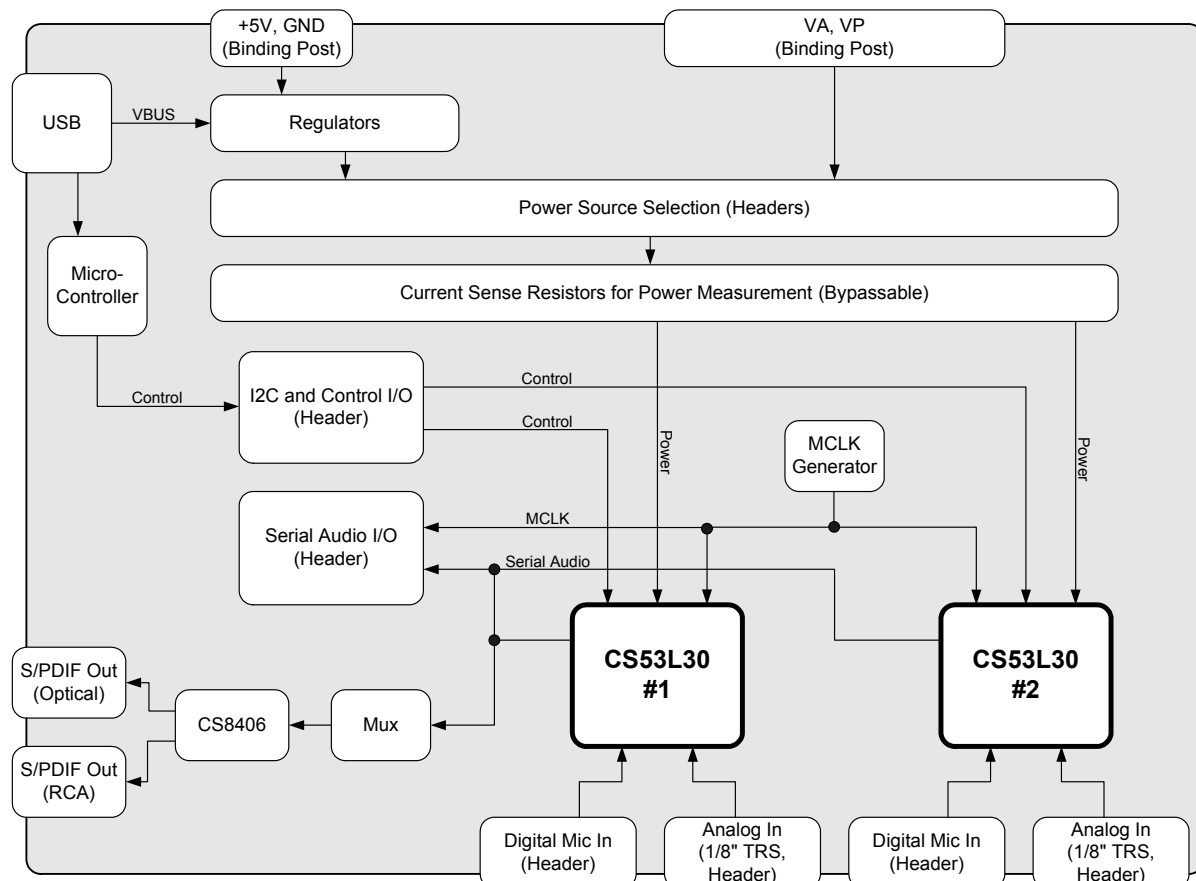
+5V, GND
(Binding Post)

VA, VP
(Binding Post)

USB

VBUS

Regulators

Power Source Selection (Headers)

Micro-Controller

Current Sense Resistors for Power Measurement (Bypassable)

Control

I2C and Control I/O
(Header)

Control

Control

Power

MCLK Generator

Power

Serial Audio I/O
(Header)

MCLK

Serial Audio

CS53L30
#1

CS53L30
#2

S/PDIF Out
(Optical)

CS8406

Mux

S/PDIF Out
(RCA)

Digital Mic In
(Header)

Analog In
(1/8" TRS,
Header)

Digital Mic In
(Header)

Analog In
(1/8" TRS,
Header)